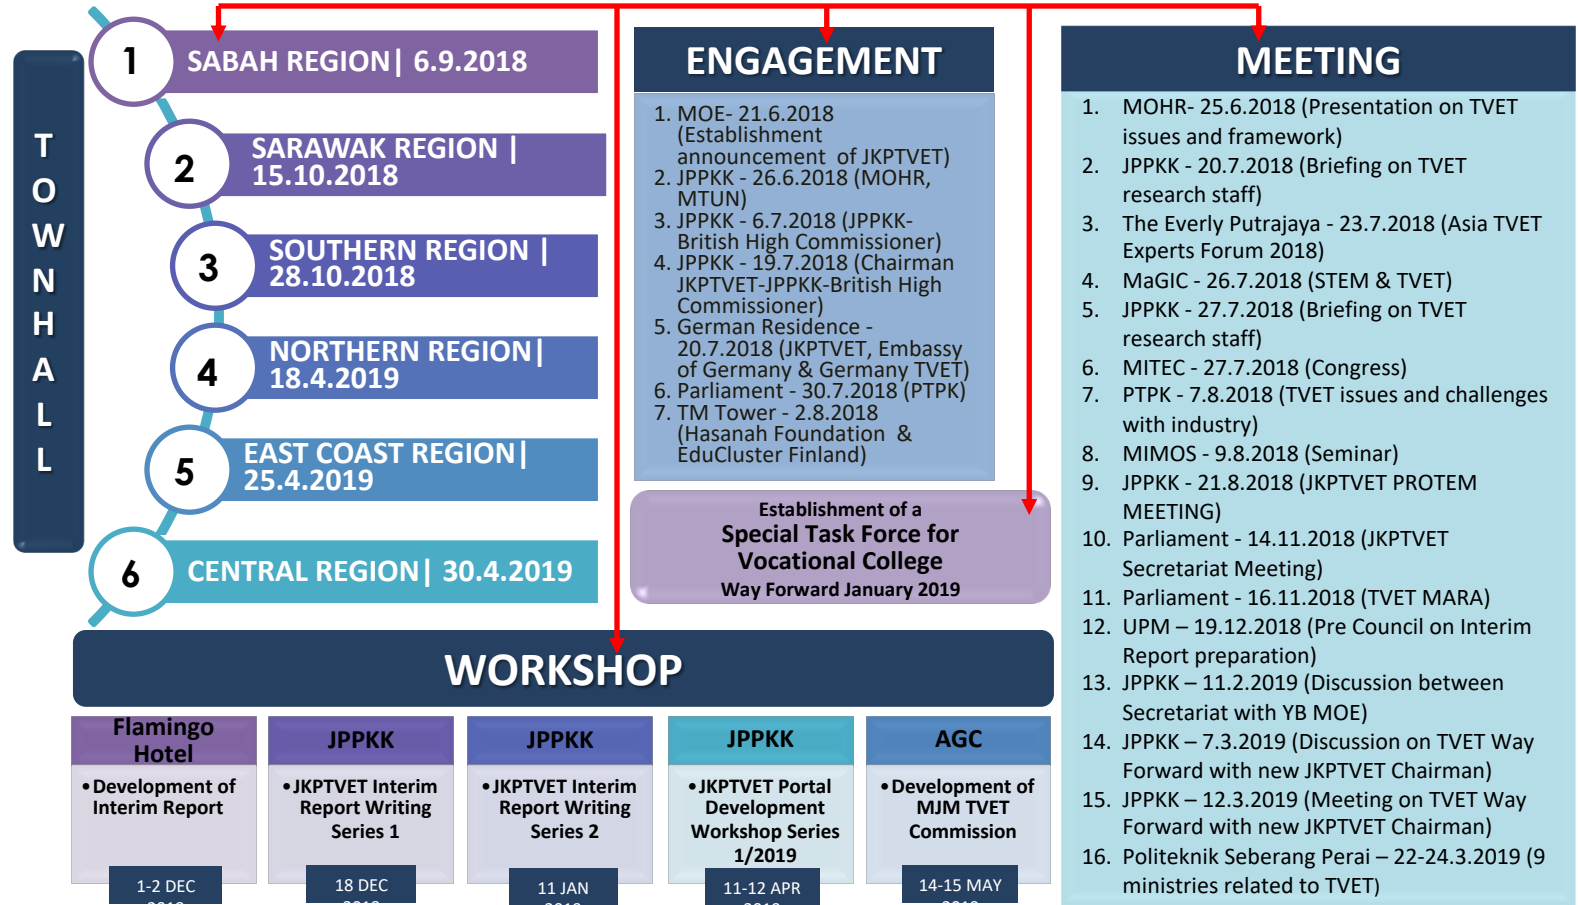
TOWNHALL

1 SABAH REGION | 6.9.2018

2 SARAWAK REGION | 15.10.2018

3 SOUTHERN REGION | 28.10.2018

4 NORTHERN REGION | 18.4.2019

5 EAST COAST REGION | 25.4.2019

6 CENTRAL REGION | 30.4.2019

ENGAGEMENT

1. MOE- 21.6.2018 (Establishment announcement of JKPTVET)
2. JPPKK - 26.6.2018 (MOHR, MTUN)
3. JPPKK - 6.7.2018 (JPPKK-British High Commissioner)
4. JPPKK - 19.7.2018 (Chairman JKPTVET-JPPKK-British High Commissioner)
5. German Residence - 20.7.2018 (JKPTVET, Embassy of Germany & Germany TVET)
6. Parliament - 30.7.2018 (PTPK)
7. TM Tower - 2.8.2018 (Hasanah Foundation & EduCluster Finland)

Establishment of a
Special Task Force for Vocational College
Way Forward January 2019

MEETING

1. MOHR- 25.6.2018 (Presentation on TVET issues and framework)
2. JPPKK - 20.7.2018 (Briefing on TVET research staff)
3. The Everly Putrajaya - 23.7.2018 (Asia TVET Experts Forum 2018)
4. MaGIC - 26.7.2018 (STEM & TVET)
5. JPPKK - 27.7.2018 (Briefing on TVET research staff)
6. MITEC - 27.7.2018 (Congress)
7. PTPK - 7.8.2018 (TVET issues and challenges with industry)
8. MIMOS - 9.8.2018 (Seminar)
9. JPPKK - 21.8.2018 (JKPTVET PROTEM MEETING)
10. Parliament - 14.11.2018 (JKPTVET Secretariat Meeting)
11. Parliament - 16.11.2018 (TVET MARA)
12. UPM – 19.12.2018 (Pre Council on Interim Report preparation)
13. JPPKK – 11.2.2019 (Discussion between Secretariat with YB MOE)
14. JPPKK – 7.3.2019 (Discussion on TVET Way Forward with new JKPTVET Chairman)
15. JPPKK – 12.3.2019 (Meeting on TVET Way Forward with new JKPTVET Chairman)
16. Politeknik Seberang Perai – 22-24.3.2019 (9 ministries related to TVET)

WORKSHOP

| Flamingo Hotel | JPPKK | JPPKK | JPPKK | AGC |
|---|---|---|---|---|
| •Development of Interim Report | •JKPTVET Interim Report Writing Series 1 | •JKPTVET Interim Report Writing Series 2 | •JKPTVET Portal Development Workshop Series 1/2019 | •Development of MJM TVET Commission |
| 1-2 DEC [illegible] | 18 DEC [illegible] | 11 JAN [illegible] | 11-12 APR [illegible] | 14-15 MAY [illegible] |